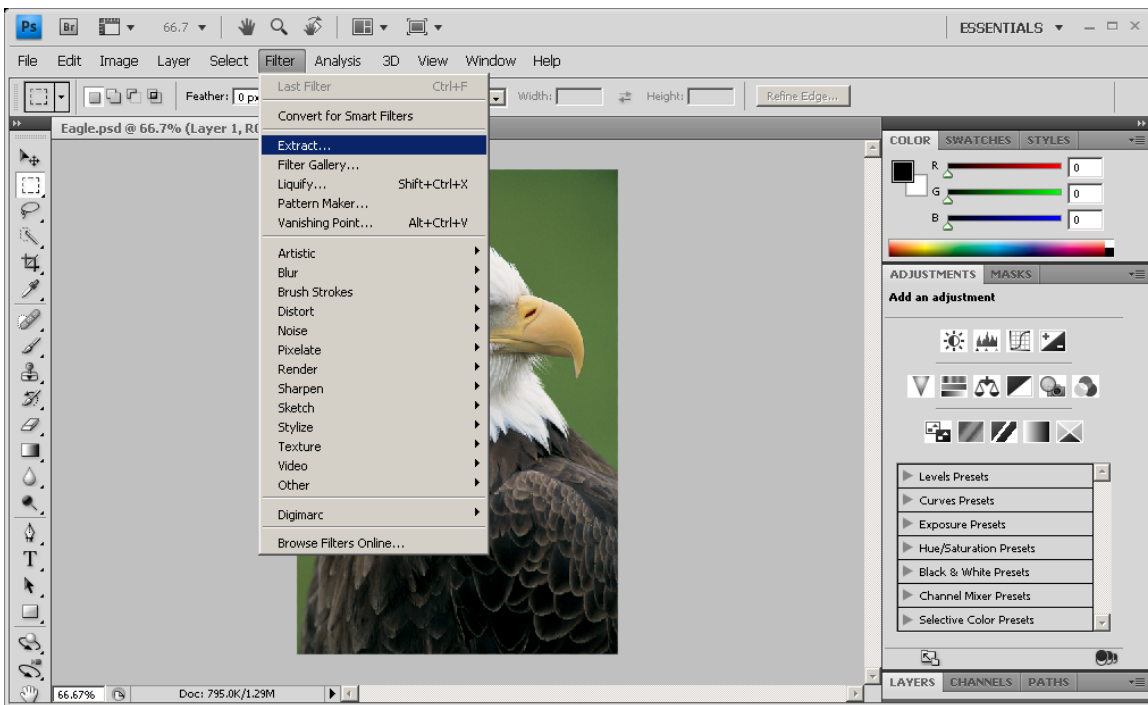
Ps Br 66.7

ESSENTIALS

File Edit Image Layer Select Filter Analysis 3D View Window Help

Feather: 0 px

Width: Height: Refine Edge...

Eagle.psd @ 66.7% (Layer 1, R

Last Filter Ctrl+F
Convert for Smart Filters
Extract...
Filter Gallery...
Liquify... Shift+Ctrl+X
Pattern Maker...
Vanishing Point... Alt+Ctrl+V
Artistic
Blur
Brush Strokes
Distort
Noise
Pixelate
Render
Sharpen
Sketch
Stylize
Texture
Video
Other
Digimarc
Browse Filters Online...

COLOR SWATCHES STYLES
R 0
G 0
B 0

ADJUSTMENTS MASKS
Add an adjustment

Levels Presets
Curves Presets
Exposure Presets
Hue/Saturation Presets
Black & White Presets
Channel Mixer Presets
Selective Color Presets

LAYERS CHANNELS PATHS

66.67% Doc: 795.0K/1.29M